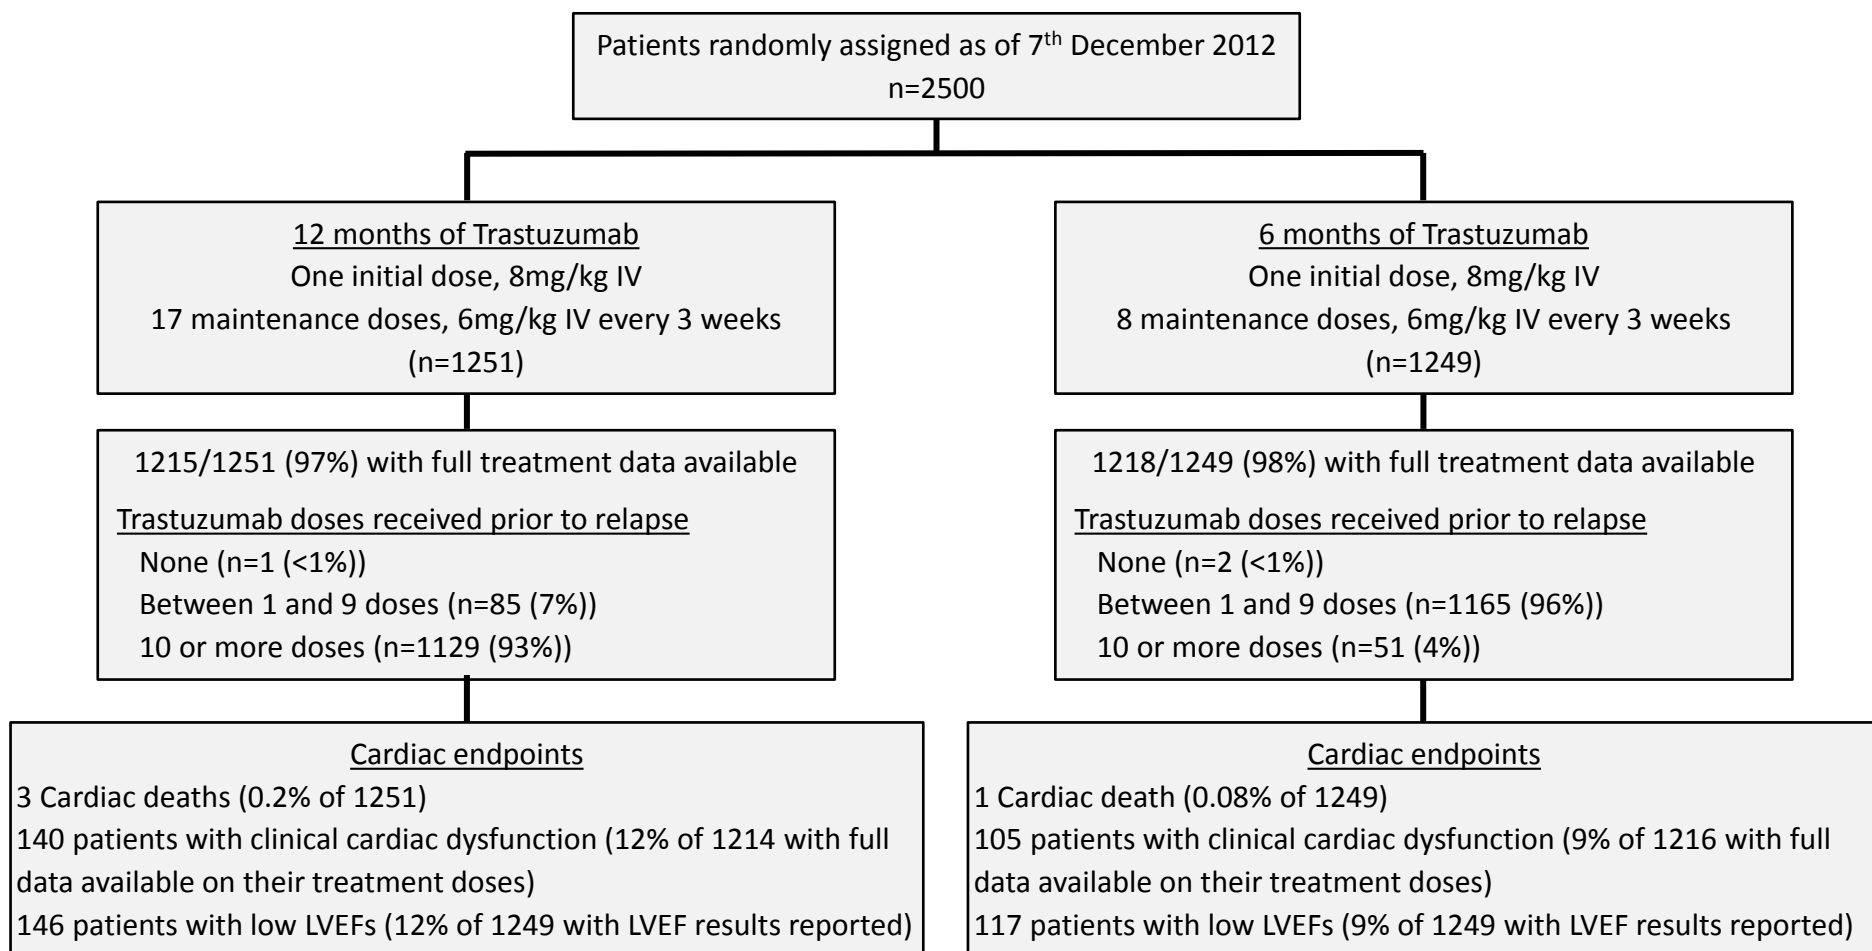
Patients randomly assigned as of 7$^{th}$ December 2012
n=2500

12 months of Trastuzumab
One initial dose, 8mg/kg IV
17 maintenance doses, 6mg/kg IV every 3 weeks
(n=1251)

1215/1251 (97%) with full treatment data available

Trastuzumab doses received prior to relapse
None (n=1 (<1%))
Between 1 and 9 doses (n=85 (7%))
10 or more doses (n=1129 (93%))

Cardiac endpoints
3 Cardiac deaths (0.2% of 1251)
140 patients with clinical cardiac dysfunction (12% of 1214 with full data available on their treatment doses)
146 patients with low LVEFs (12% of 1249 with LVEF results reported)

6 months of Trastuzumab
One initial dose, 8mg/kg IV
8 maintenance doses, 6mg/kg IV every 3 weeks
(n=1249)

1218/1249 (98%) with full treatment data available

Trastuzumab doses received prior to relapse
None (n=2 (<1%))
Between 1 and 9 doses (n=1165 (96%))
10 or more doses (n=51 (4%))

Cardiac endpoints
1 Cardiac death (0.08% of 1249)
105 patients with clinical cardiac dysfunction (9% of 1216 with full data available on their treatment doses)
117 patients with low LVEFs (9% of 1249 with LVEF results reported)